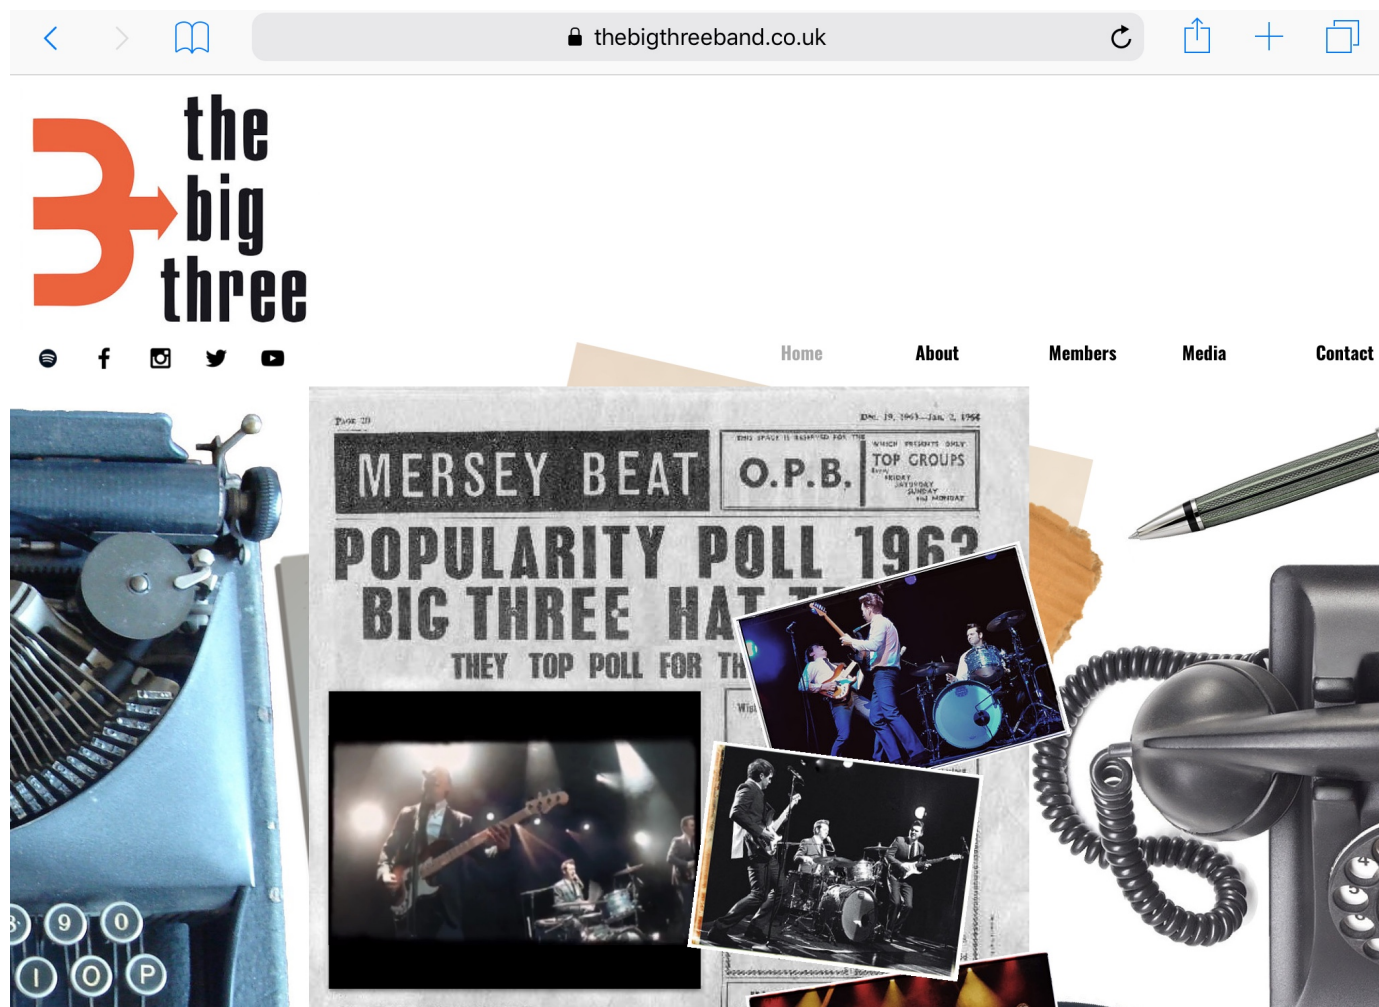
thebigthreeband.co.uk

the big three

Home About Members Media Contact

Page 20

Dec. 19, 1963—Jan. 2, 1964

MERSEY BEAT

O.P.B.

TOP GROUPS

POPULARITY POLL 196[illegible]

BIG THREE HAT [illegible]

THEY TOP POLL FOR TH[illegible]

9 0

I O P